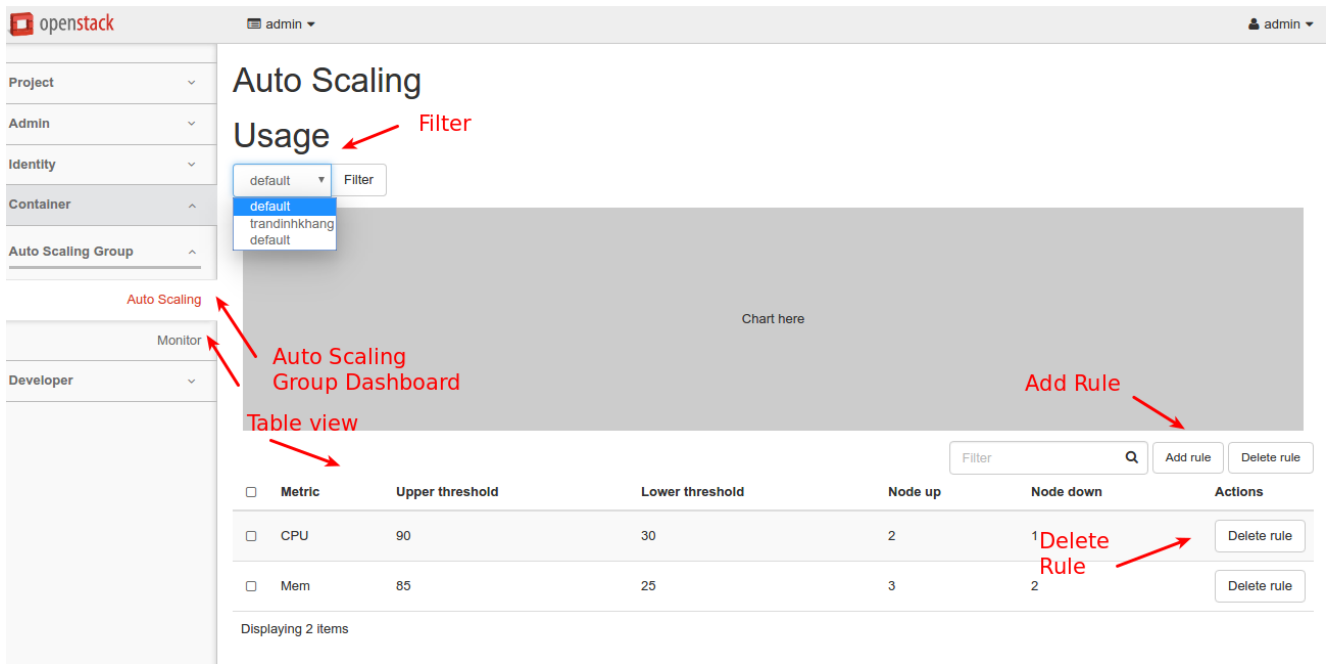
openstack

admin ▾

admin ▾

Project

Admin

Identity

Container

Auto Scaling Group

Auto Scaling

Monitor

Developer

Auto Scaling

Usage

Filter

default ▾

Filter

default
trandinhkhang
default

Chart here

Auto Scaling Group Dashboard

Add Rule

Table view

Filter

Add rule

Delete rule

| | Metric | Upper threshold | Lower threshold | Node up | Node down | Actions |
|---|---|---|---|---|---|---|
| ☐ | CPU | 90 | 30 | 2 | 1 | Delete rule |
| ☐ | Mem | 85 | 25 | 3 | 2 | Delete rule |

Delete Rule

Displaying 2 items